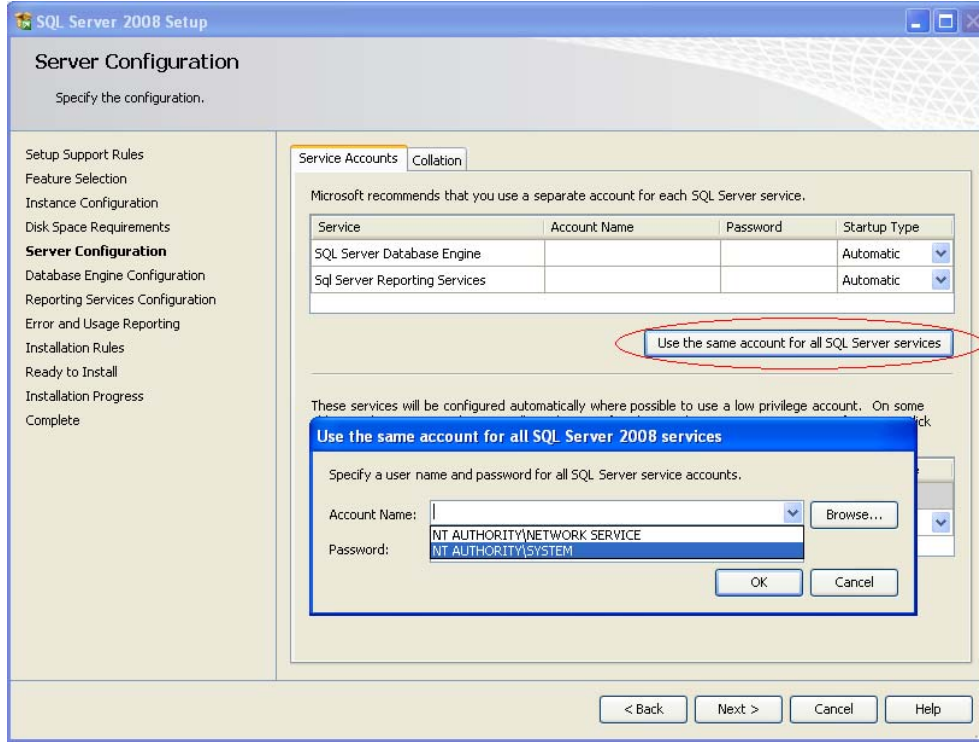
SQL Server 2008 Setup

Server Configuration

Specify the configuration.

Setup Support Rules
Feature Selection
Instance Configuration
Disk Space Requirements
**Server Configuration**
Database Engine Configuration
Reporting Services Configuration
Error and Usage Reporting
Installation Rules
Ready to Install
Installation Progress
Complete

Service Accounts | Collation

Microsoft recommends that you use a separate account for each SQL Server service.

| Service | Account Name | Password | Startup Type |
|---|---|---|---|
| SQL Server Database Engine | | | Automatic |
| Sql Server Reporting Services | | | Automatic |

Use the same account for all SQL Server services

These services will be configured automatically where possible to use a low privilege account. On some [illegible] ick

Use the same account for all SQL Server 2008 services

Specify a user name and password for all SQL Server service accounts.

Account Name: | Browse...
NT AUTHORITY\NETWORK SERVICE
NT AUTHORITY\SYSTEM
Password:

OK | Cancel

< Back | Next > | Cancel | Help